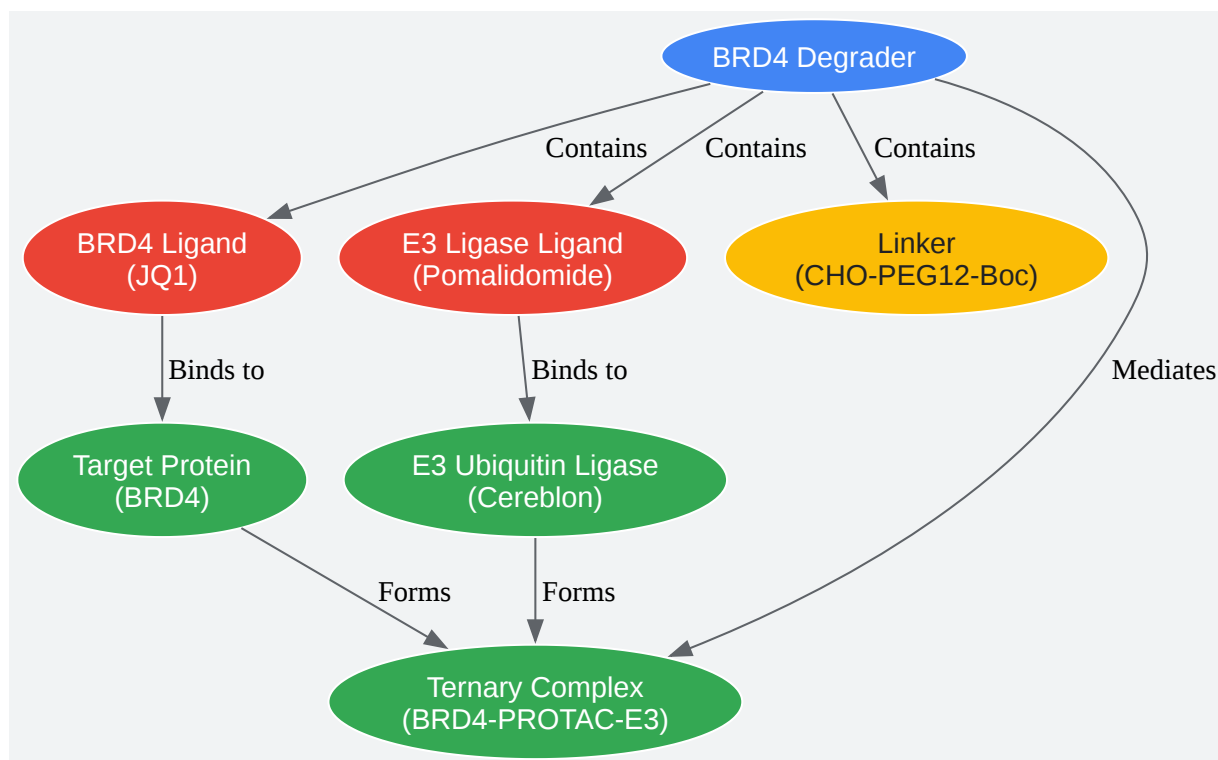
BRD4 Degrader

Contains
Contains
Contains

BRD4 Ligand
(JQ1)

E3 Ligase Ligand
(Pomalidomide)

Linker
(CHO-PEG12-Boc)

Binds to
Binds to
Mediates

Target Protein
(BRD4)

E3 Ubiquitin Ligase
(Cereblon)

Forms
Forms

Ternary Complex
(BRD4-PROTAC-E3)